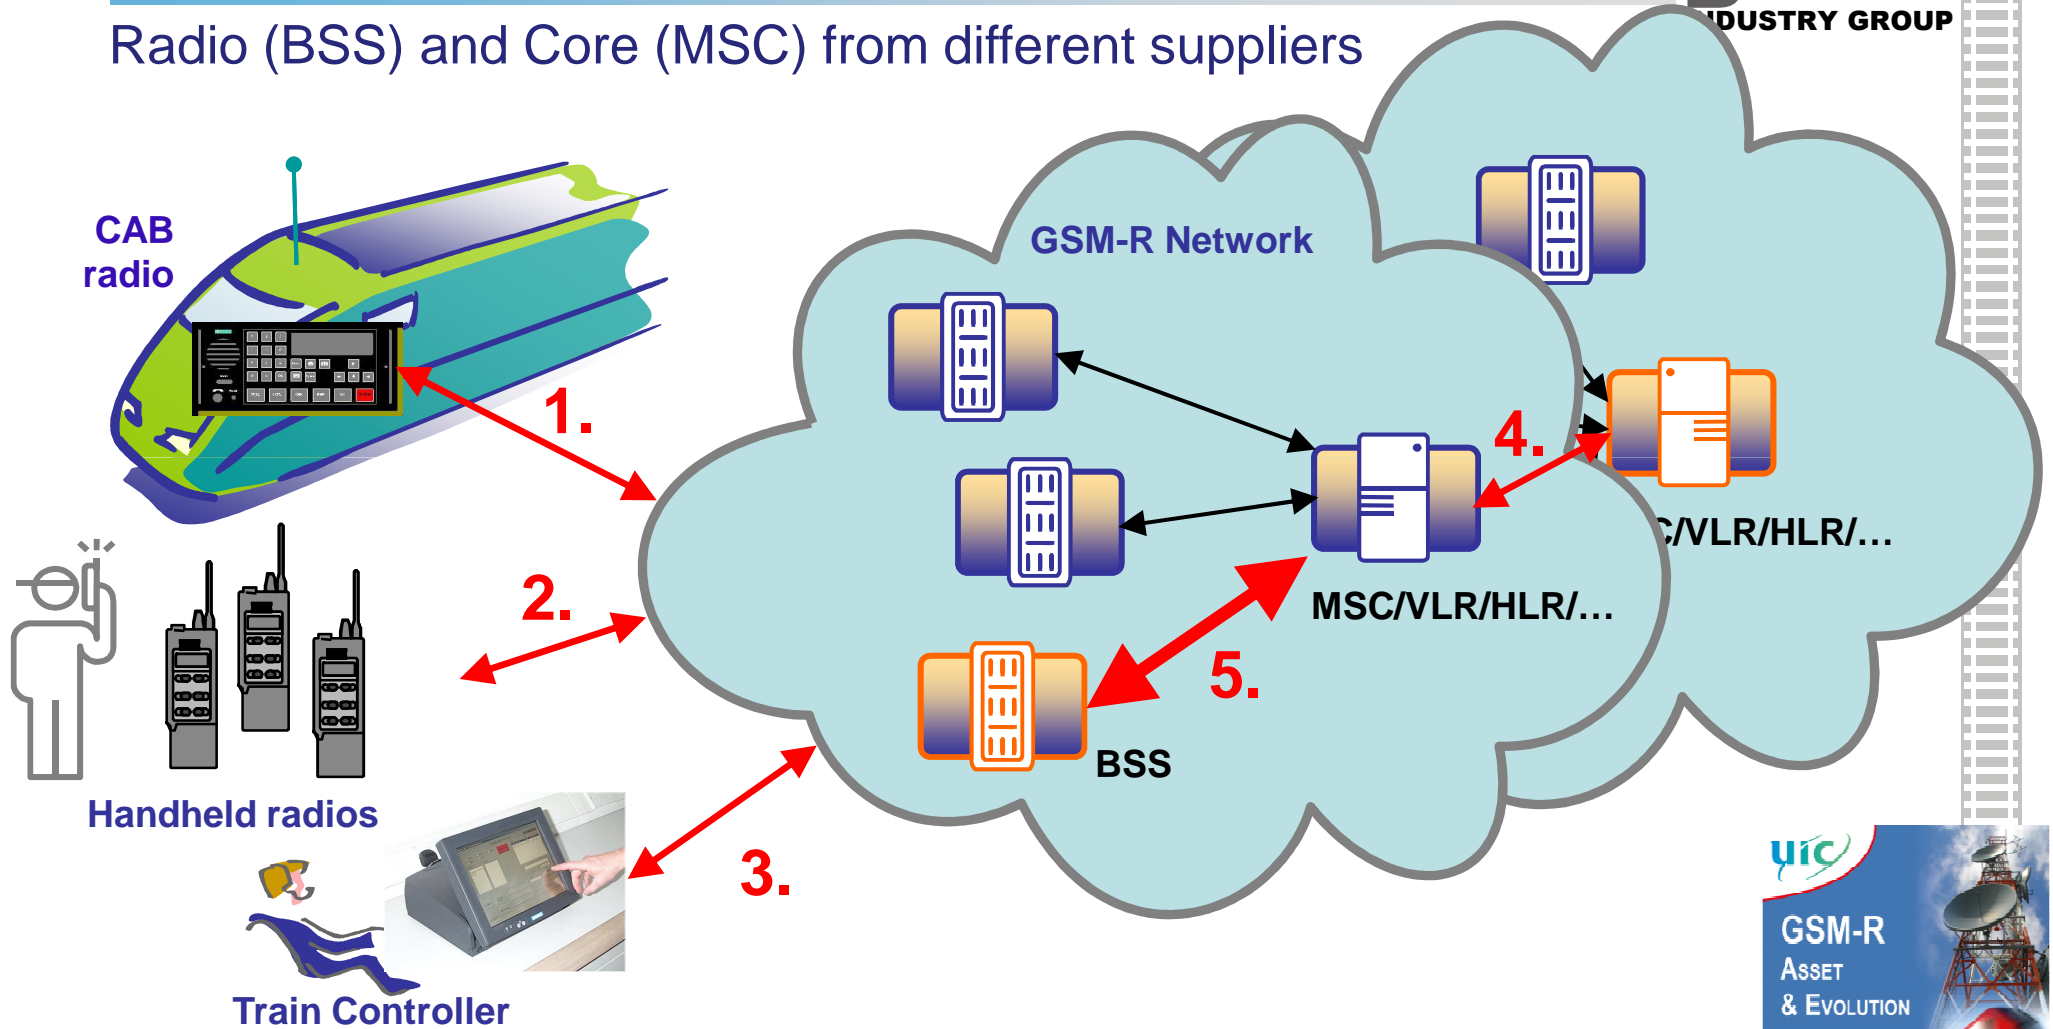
Radio (BSS) and Core (MSC) from different suppliers

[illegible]DUSTRY GROUP

CAB radio

GSM-R Network

1.

2.

3.

4.

5.

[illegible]C/VLR/HLR/…

MSC/VLR/HLR/…

BSS

Handheld radios

Train Controller

uic

GSM-R
Asset
& Evolution